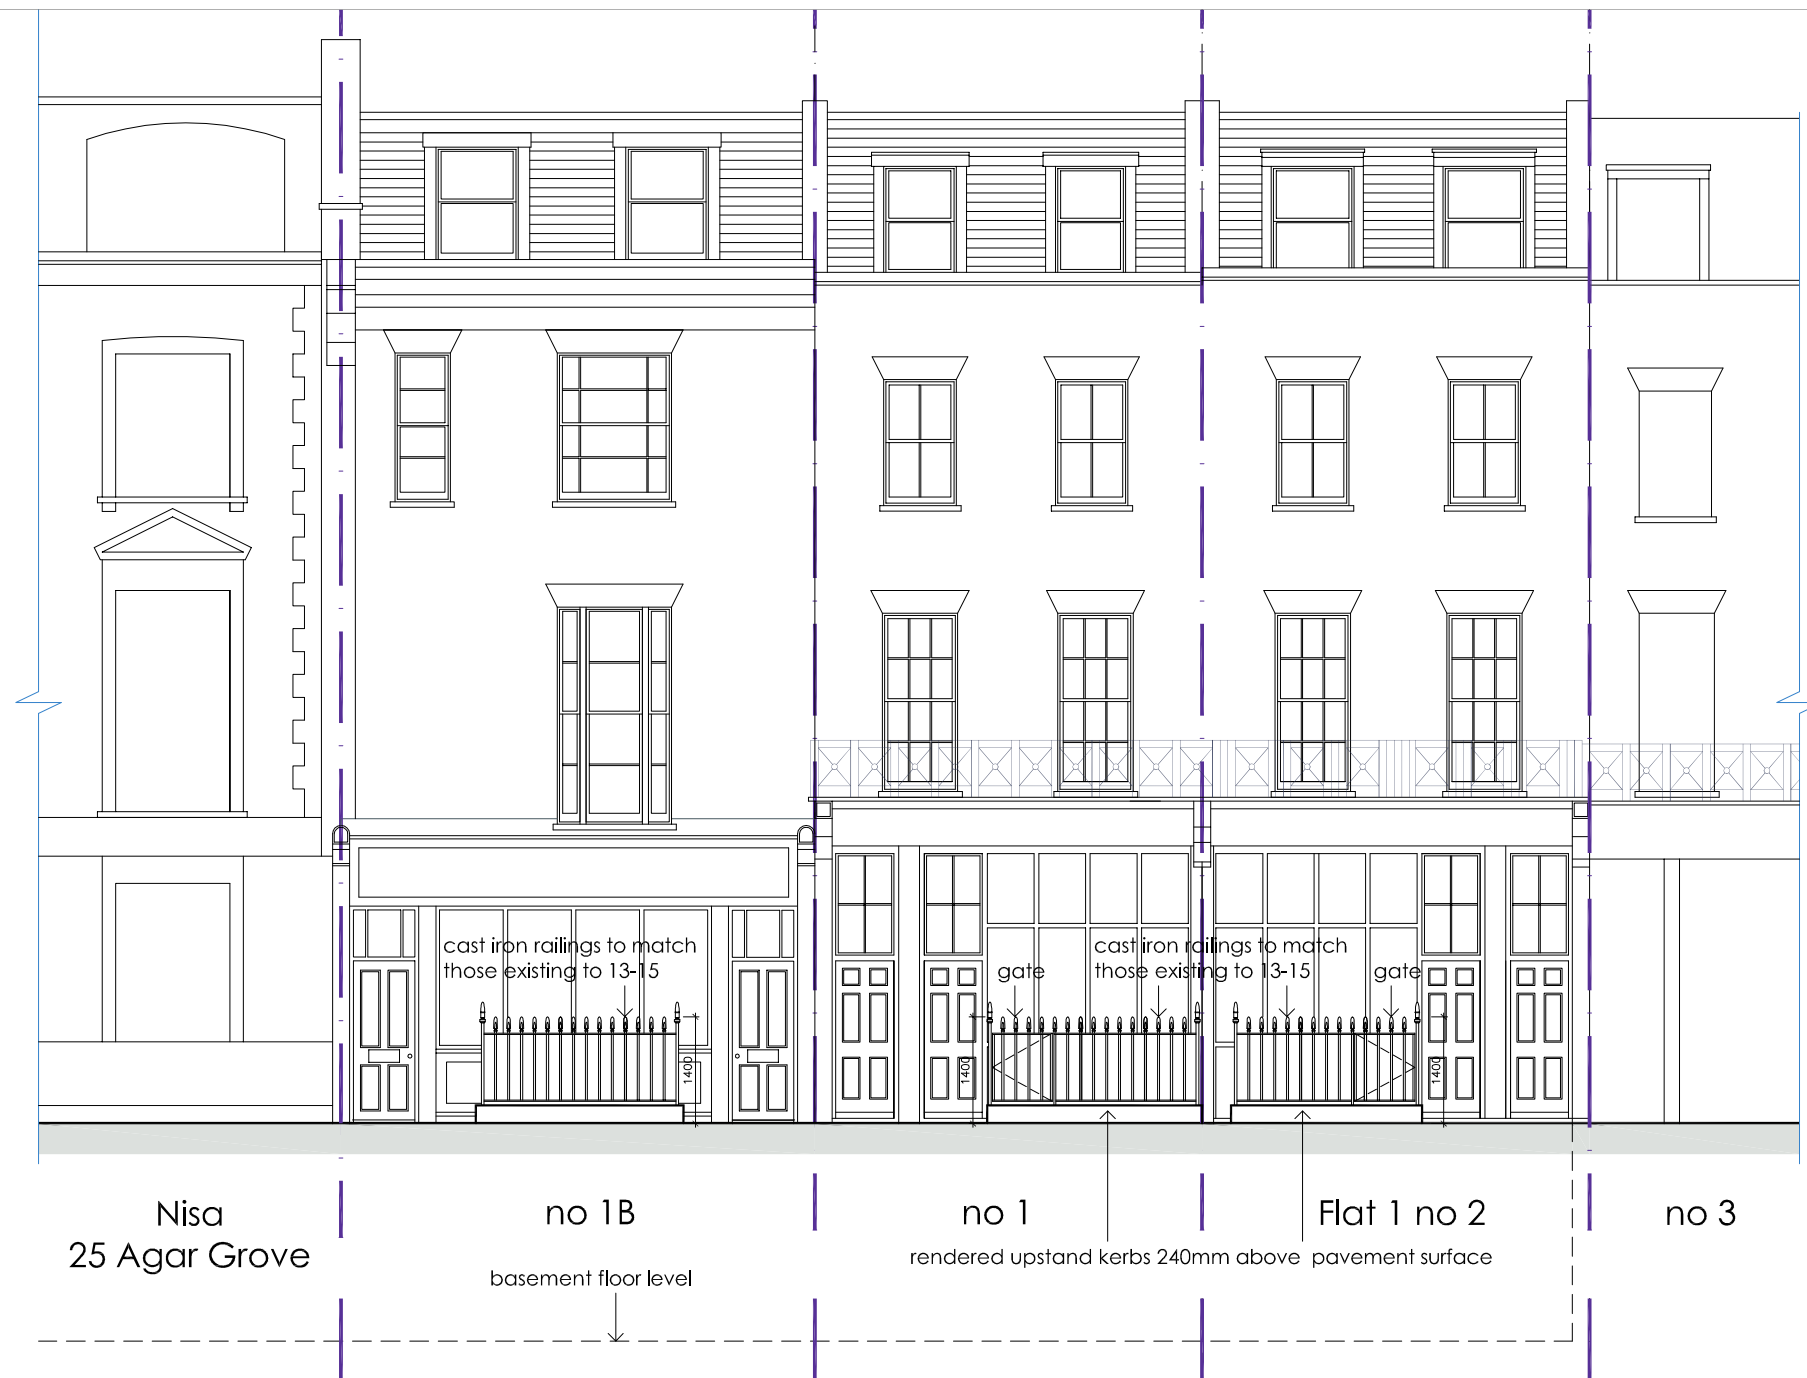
cast iron railings to match those existing to 13-15

1400

1400

gate

cast iron railings to match those existing to 13-15

gate

1400

Nisa
25 Agar Grove

no 1B

basement floor level

no 1

rendered upstand kerbs 240mm above pavement surface

Flat 1 no 2

no 3